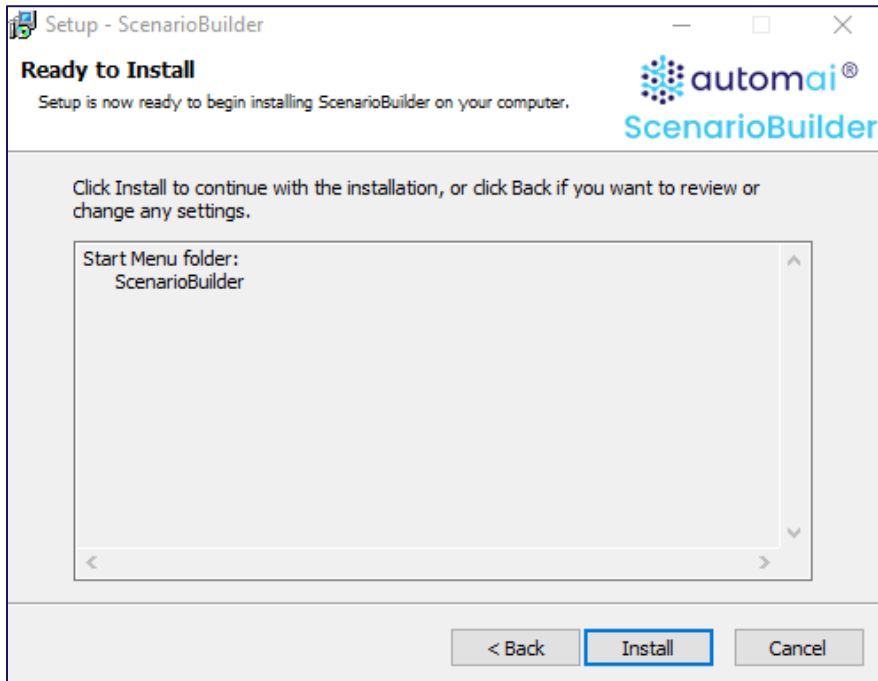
Setup - ScenarioBuilder

Ready to Install

Setup is now ready to begin installing ScenarioBuilder on your computer.

automai®
ScenarioBuilder

Click Install to continue with the installation, or click Back if you want to review or change any settings.

Start Menu folder:
ScenarioBuilder

< Back

Install

Cancel